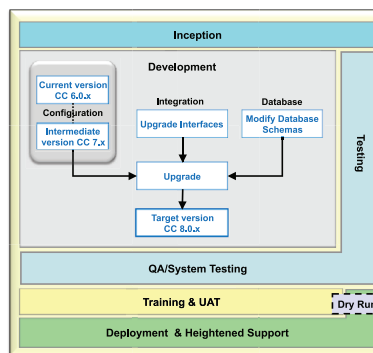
Inception

Development

Current version CC 6.0.x

Configuration

Intermediate version CC 7.x

Integration

Upgrade Interfaces

Database

Modify Database Schemas

Upgrade

Target version CC 8.0.x

Testing

QA/System Testing

Training & UAT

Dry Ru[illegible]

Deployment & Heightened Support